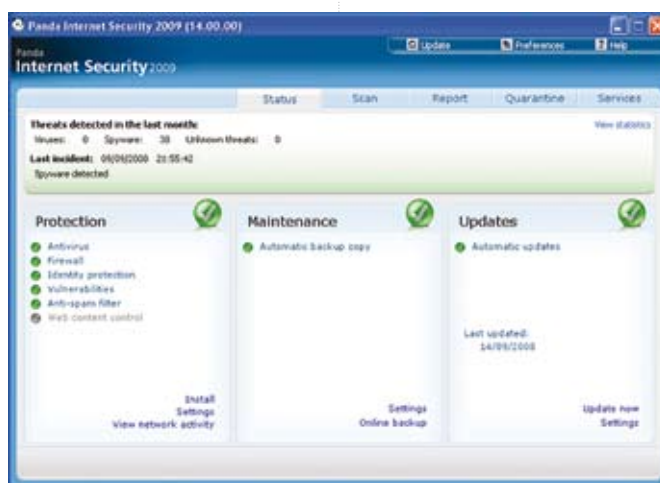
Panda Internet Security 2009 (14.00.00)

Panda
Internet Security 2009

Update
Preferences
Help

Status
Scan
Report
Quarantine
Services

Threats detected in the last month:
Viruses: 0 Spyware: 38 Unknown threats: 0
View statistics

Last incident: 05/09/2008 21:55:42
Spyware detected

Protection

Antivirus
Firewall
Identity protection
Vulnerabilities
Anti-spam filter
Web content control

Install
Settings
View network activity

Maintenance

Automatic backup copy

Settings
Online backup

Updates

Automatic updates

Last updated:
14/09/2008

Update now
Settings